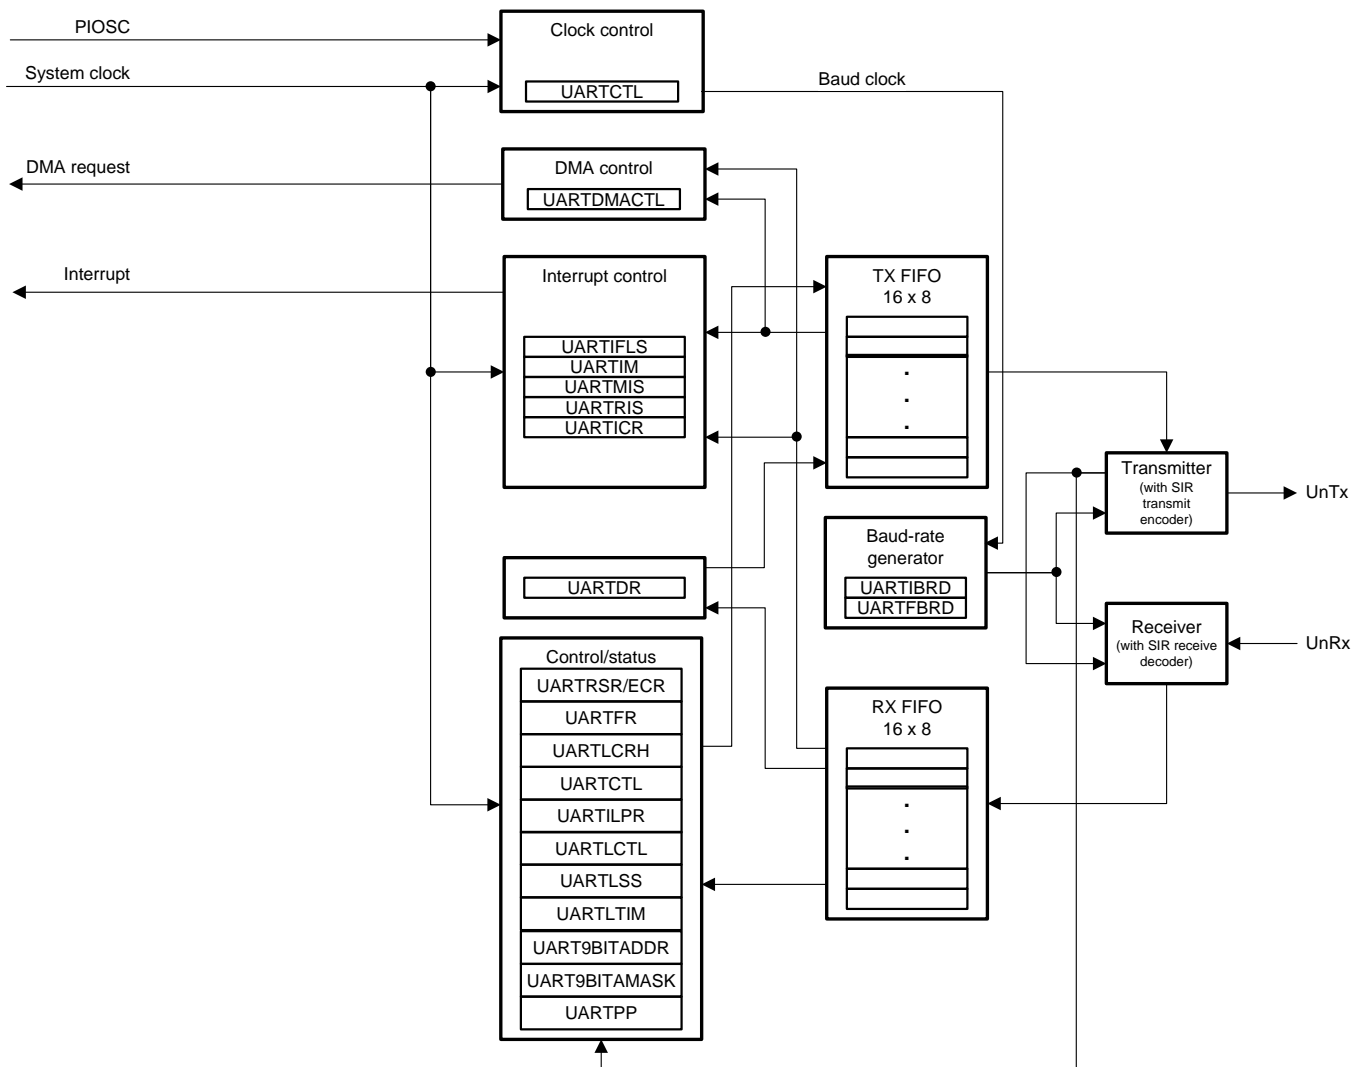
PIOSC

System clock

Clock control

UARTCTL

Baud clock

DMA request

DMA control

UARTDMACTL

Interrupt

Interrupt control

UARTIFLS
UARTIM
UARTMIS
UARTRIS
UARTICR

TX FIFO
16 x 8

.
.
.

Transmitter
(with SIR transmit encoder)

UnTx

Baud-rate generator

UARTIBRD
UARTFBRD

UARTDR

Receiver
(with SIR receive decoder)

UnRx

Control/status

UARTRSR/ECR
UARTFR
UARTLCRH
UARTCTL
UARTILPR
UARTLCTL
UARTLSS
UARTLTIM
UART9BITADDR
UART9BITAMASK
UARTPP

RX FIFO
16 x 8

.
.
.